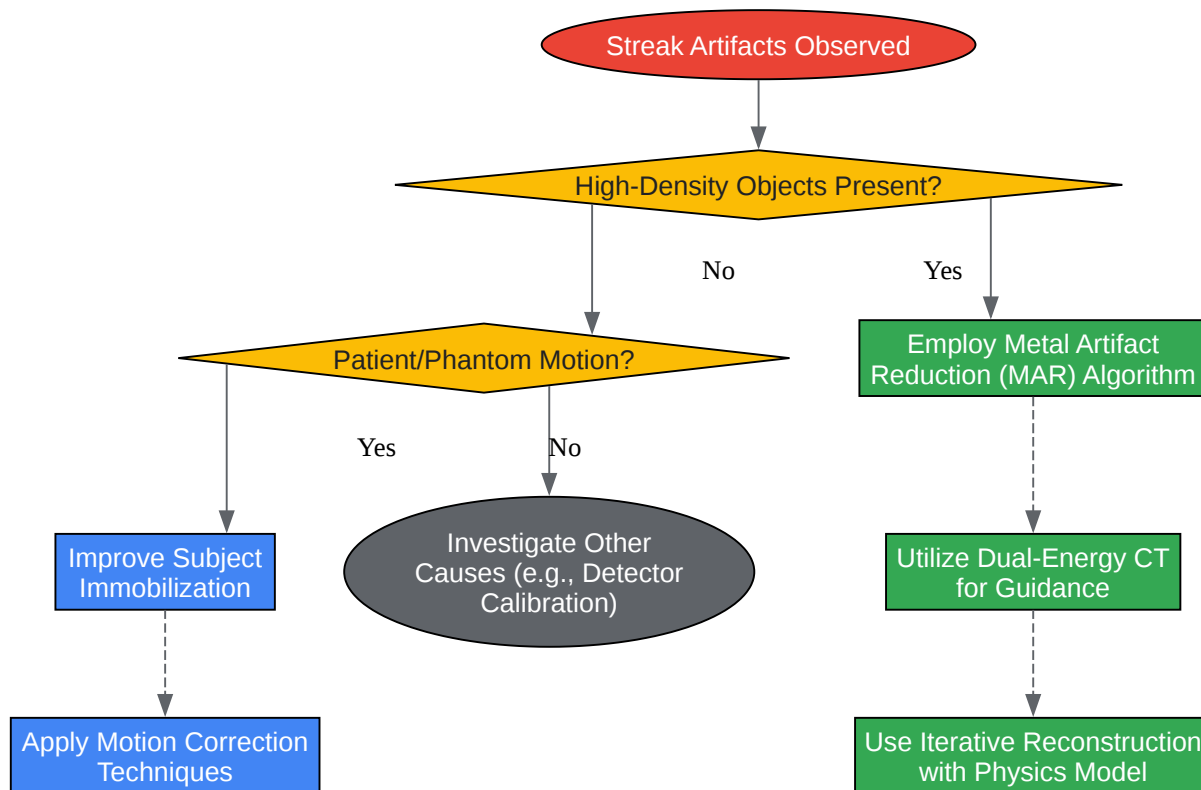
Streak Artifacts Observed

High-Density Objects Present?

No

Yes

Patient/Phantom Motion?

Employ Metal Artifact Reduction (MAR) Algorithm

Yes

No

Improve Subject Immobilization

Investigate Other Causes (e.g., Detector Calibration)

Utilize Dual-Energy CT for Guidance

Apply Motion Correction Techniques

Use Iterative Reconstruction with Physics Model